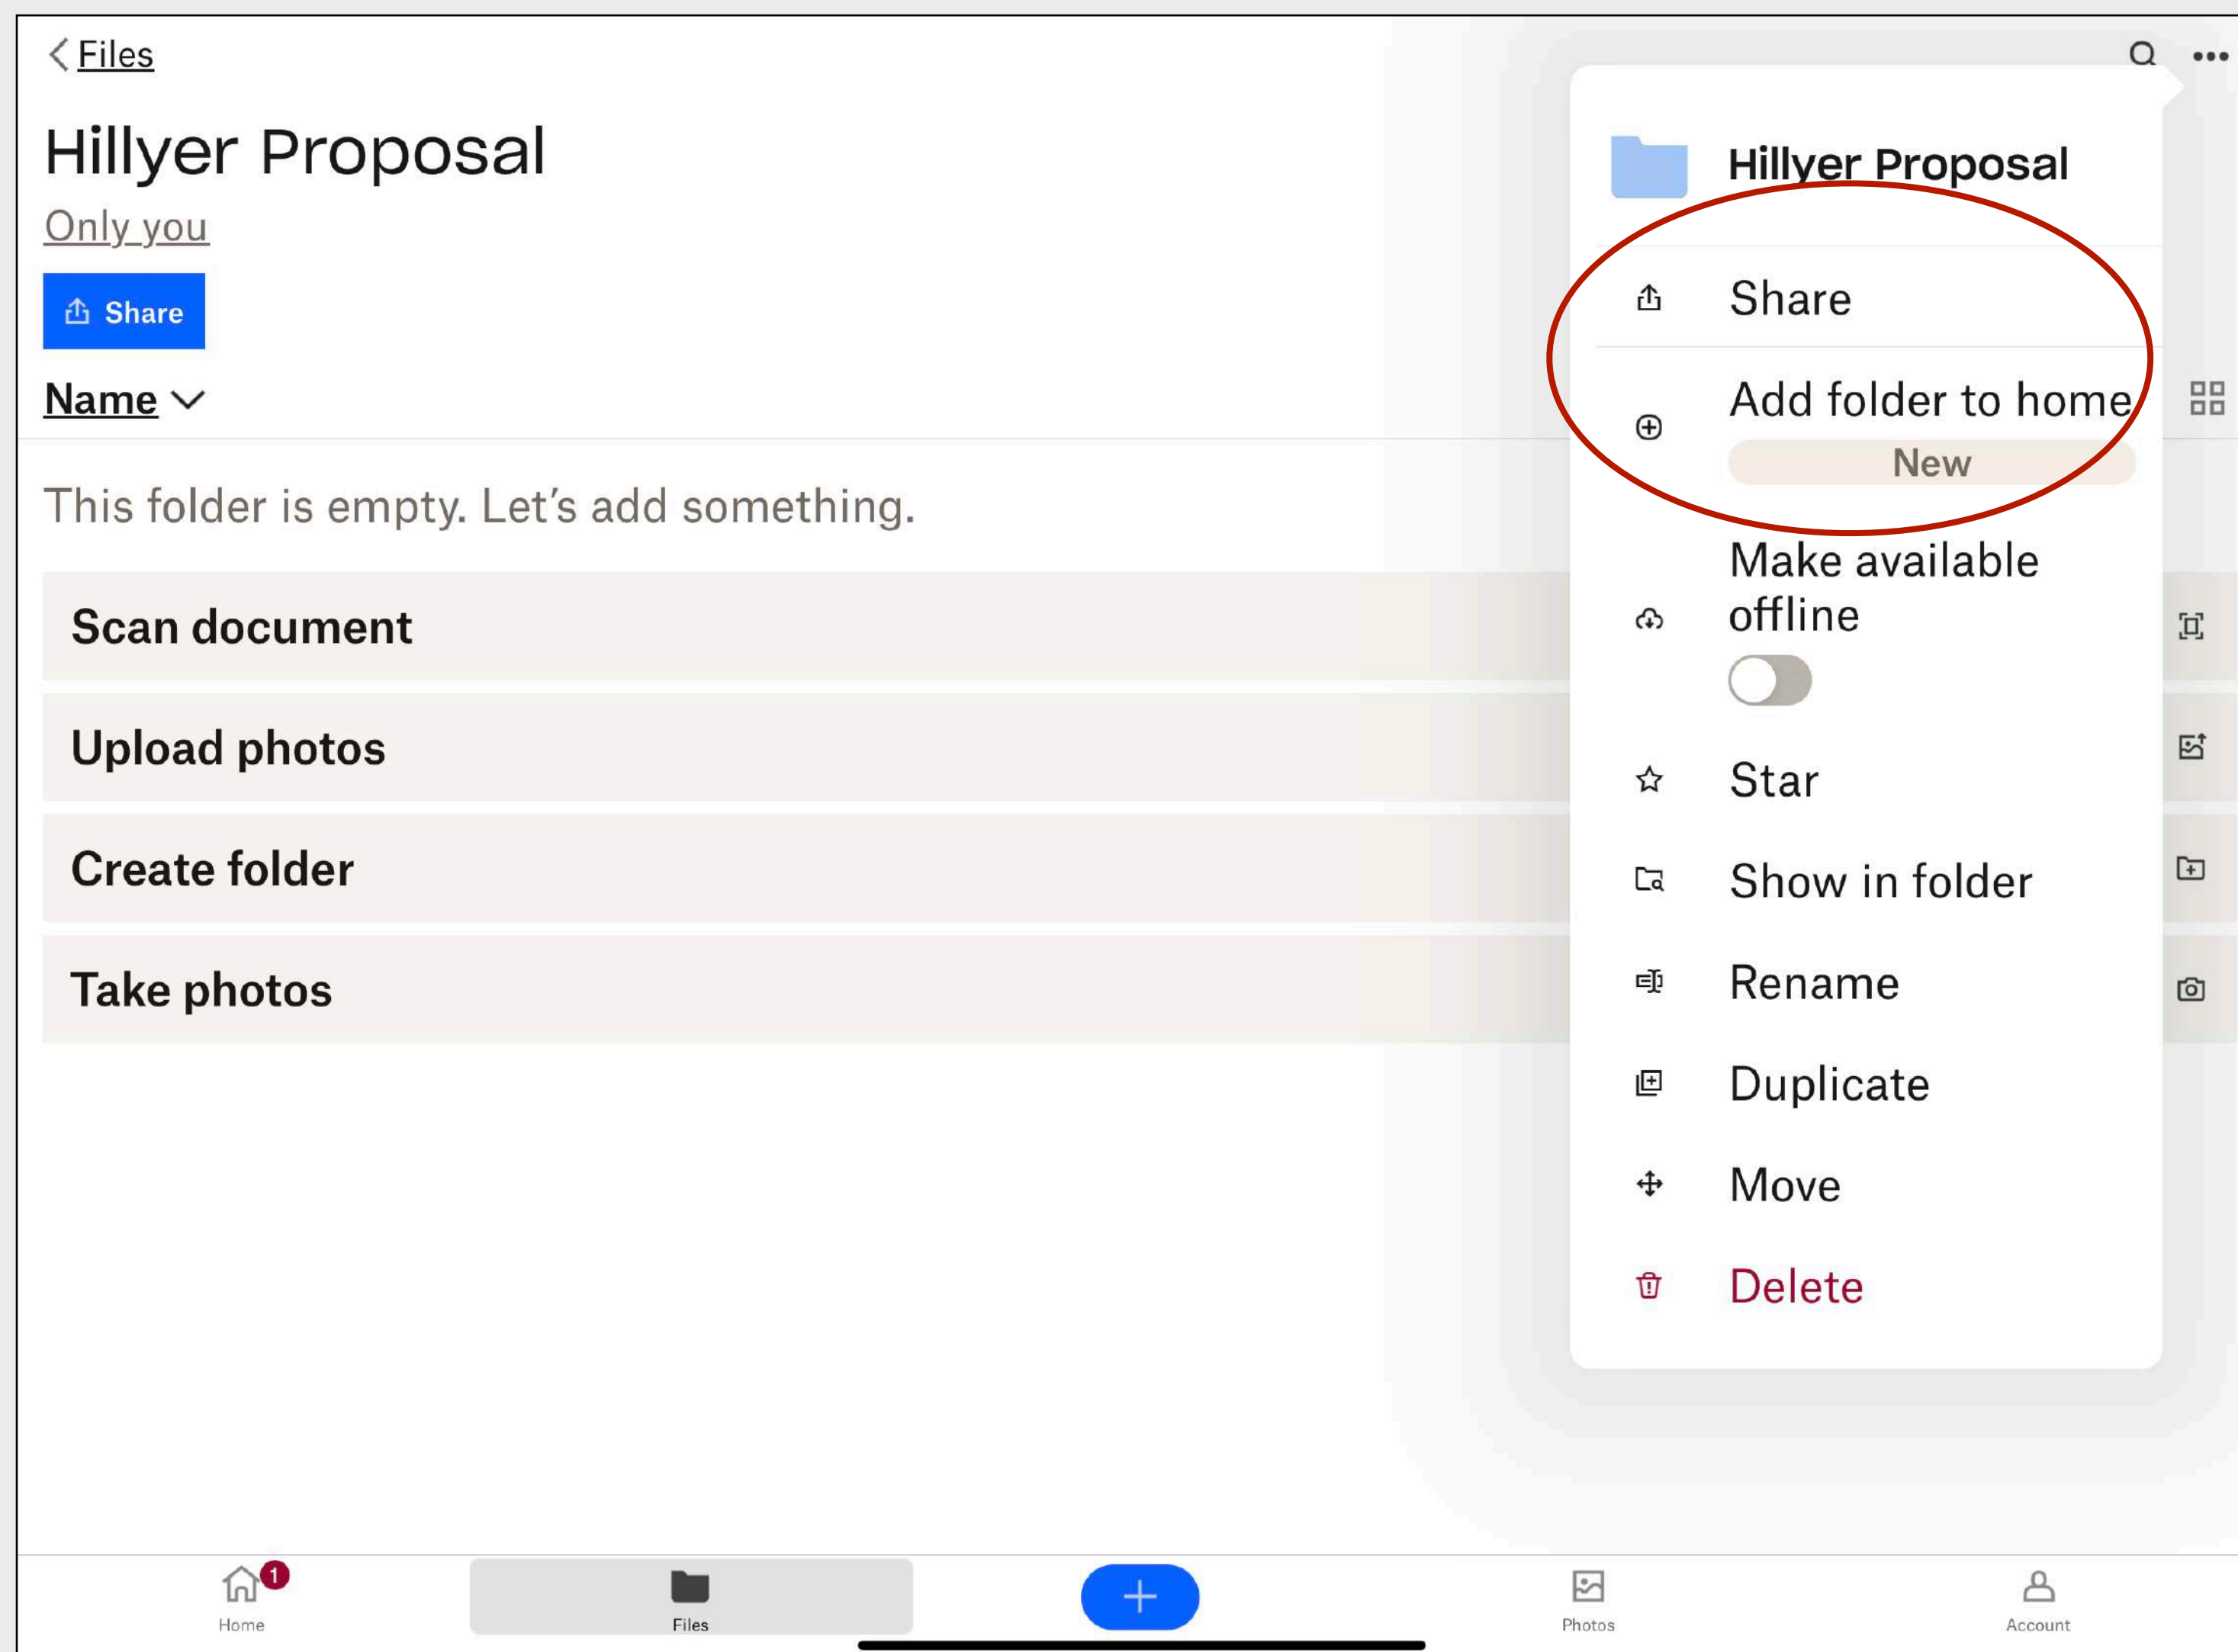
< Files

Hillyer Proposal

Only you

Share

Name

This folder is empty. Let's add something.

Scan document

Upload photos

Create folder

Take photos

Hillyer Proposal

Share

Add folder to home

New

Make available offline

Star

Show in folder

Rename

Duplicate

Move

Delete

Home 1

Files

Photos

Account